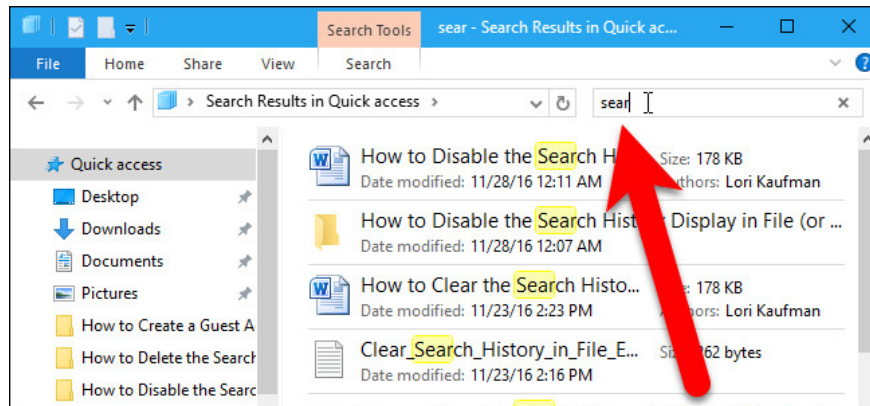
Search Tools
sear - Search Results in Quick ac...
File
Home
Share
View
Search
Search Results in Quick access
sear
Quick access
Desktop
Downloads
Documents
Pictures
How to Create a Guest A
How to Delete the Search
How to Disable the Searc
How to Disable the Search H
Size: 178 KB
Date modified: 11/28/16 12:11 AM
uthors: Lori Kaufman
How to Disable the Search Hist Display in File (or ...
Date modified: 11/28/16 12:07 AM
How to Clear the Search Histo...
Size: 178 KB
Date modified: 11/23/16 2:23 PM
Authors: Lori Kaufman
Clear_Search_History_in_File_E...
Siz 262 bytes
Date modified: 11/23/16 2:16 PM